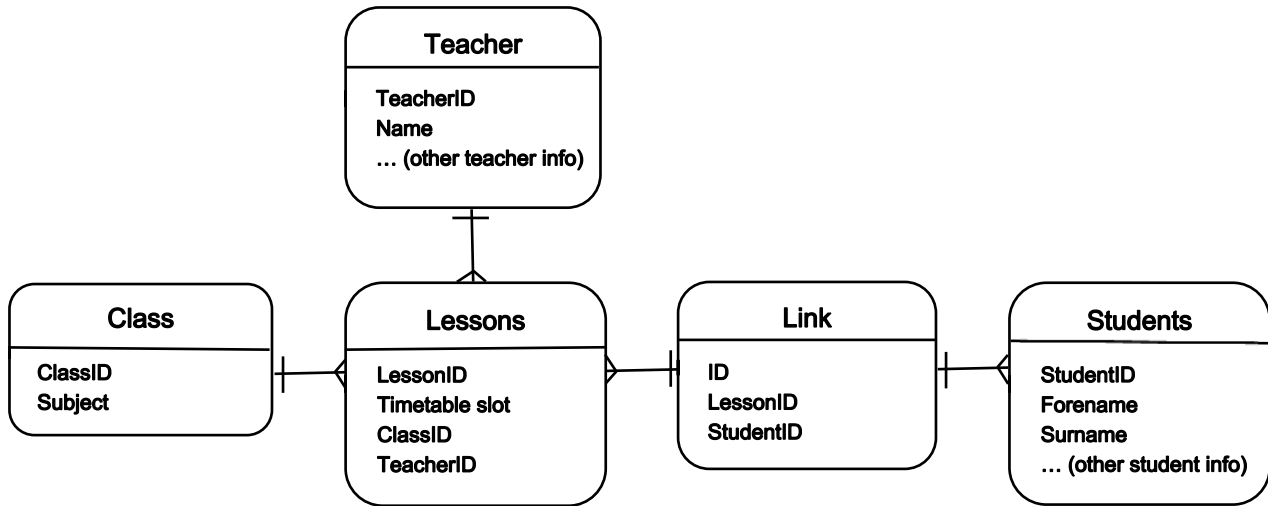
Teacher

TeacherID
Name
… (other teacher info)

Class

ClassID
Subject

Lessons

LessonID
Timetable slot
ClassID
TeacherID

Link

ID
LessonID
StudentID

Students

StudentID
Forename
Surname
… (other student info)